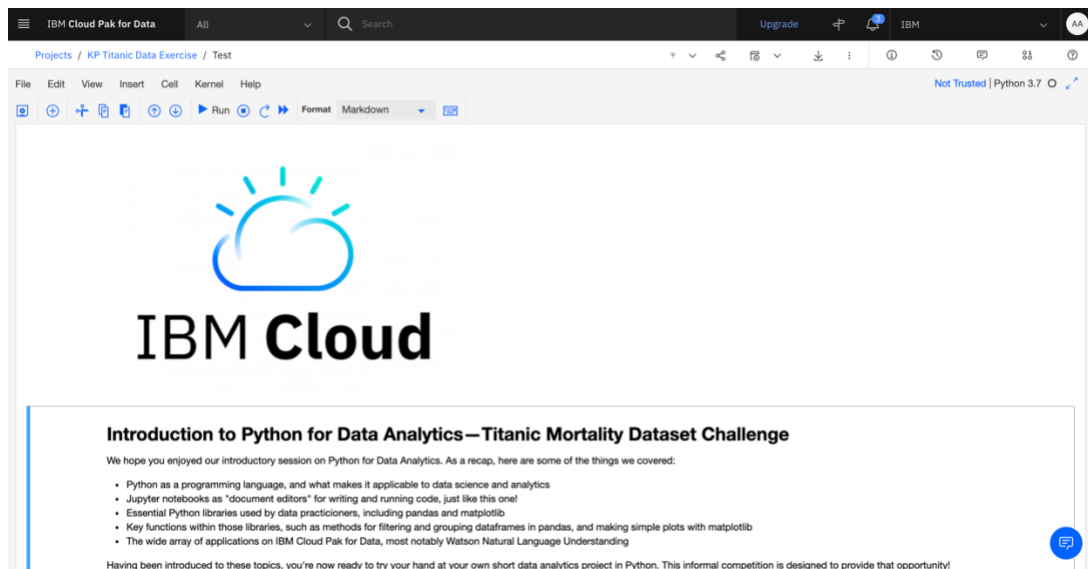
IBM Cloud Pak for Data All Search Upgrade 3 IBM AA

Projects / KP Titanic Data Exercise / Test

File Edit View Insert Cell Kernel Help Not Trusted | Python 3.7

Run Format Markdown

IBM Cloud

Introduction to Python for Data Analytics—Titanic Mortality Dataset Challenge

We hope you enjoyed our introductory session on Python for Data Analytics. As a recap, here are some of the things we covered:

- Python as a programming language, and what makes it applicable to data science and analytics
- Jupyter notebooks as "document editors" for writing and running code, just like this one!
- Essential Python libraries used by data practicioners, including pandas and matplotlib
- Key functions within those libraries, such as methods for filtering and grouping dataframes in pandas, and making simple plots with matplotlib
- The wide array of applications on IBM Cloud Pak for Data, most notably Watson Natural Language Understanding

Having been introduced to these topics, you're now ready to try your hand at your own short data analytics project in Python. This informal competition is designed to provide that opportunity!